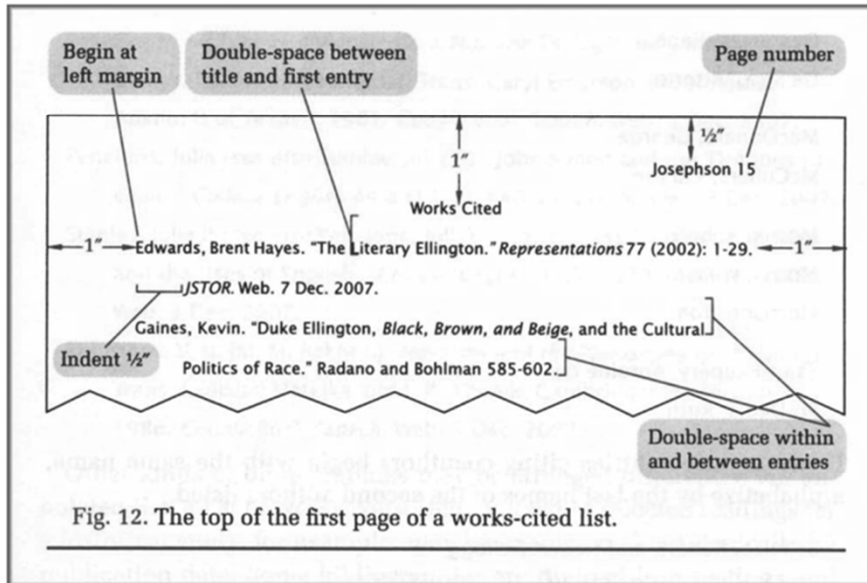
Begin at left margin

Double-space between title and first entry

Page number

½"

1"

Josephson 15

Works Cited

1"

Edwards, Brent Hayes. "The Literary Ellington." *Representations* 77 (2002): 1-29.

1"

*JSTOR*. Web. 7 Dec. 2007.

Gaines, Kevin. "Duke Ellington, *Black, Brown, and Beige*, and the Cultural

Indent ½"

Politics of Race." Radano and Bohlman 585-602.

Double-space within and between entries

Fig. 12. The top of the first page of a works-cited list.